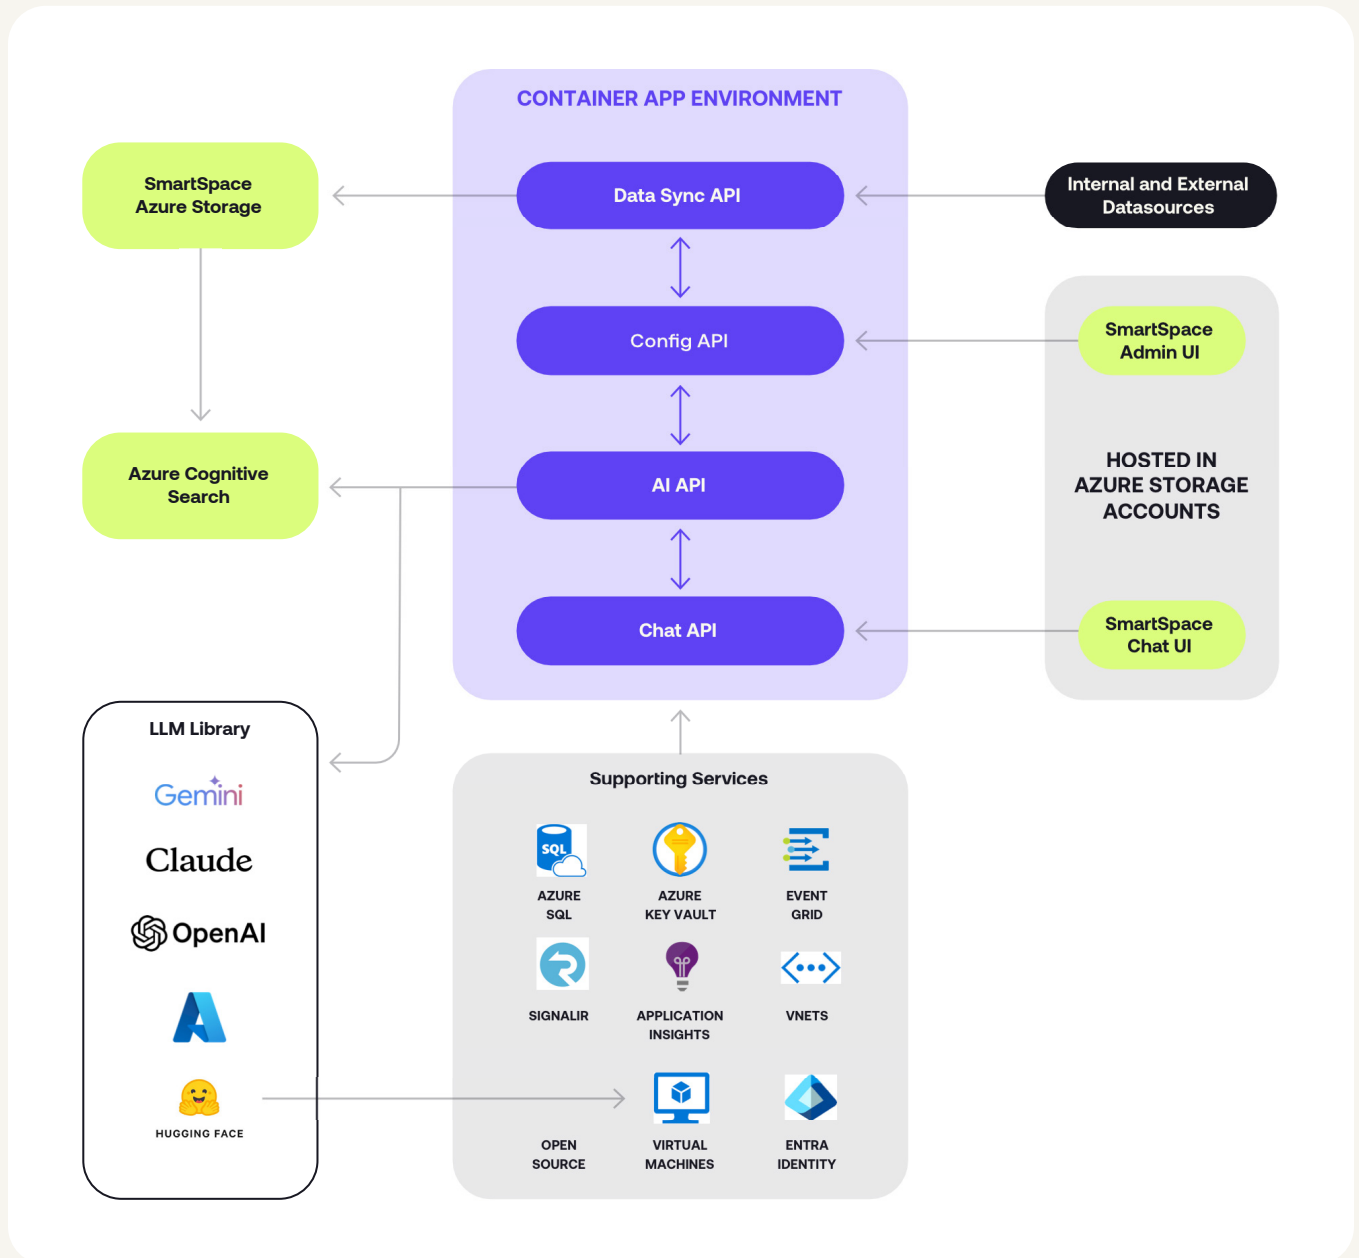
CONTAINER APP ENVIRONMENT

SmartSpace Azure Storage

Data Sync API

Internal and External Datasources

Config API

SmartSpace Admin UI

Azure Cognitive Search

AI API

HOSTED IN AZURE STORAGE ACCOUNTS

Chat API

SmartSpace Chat UI

LLM Library

Gemini

Claude

OpenAI

HUGGING FACE

Supporting Services

AZURE SQL

AZURE KEY VAULT

EVENT GRID

SIGNALIR

APPLICATION INSIGHTS

VNETS

OPEN SOURCE

VIRTUAL MACHINES

ENTRA IDENTITY